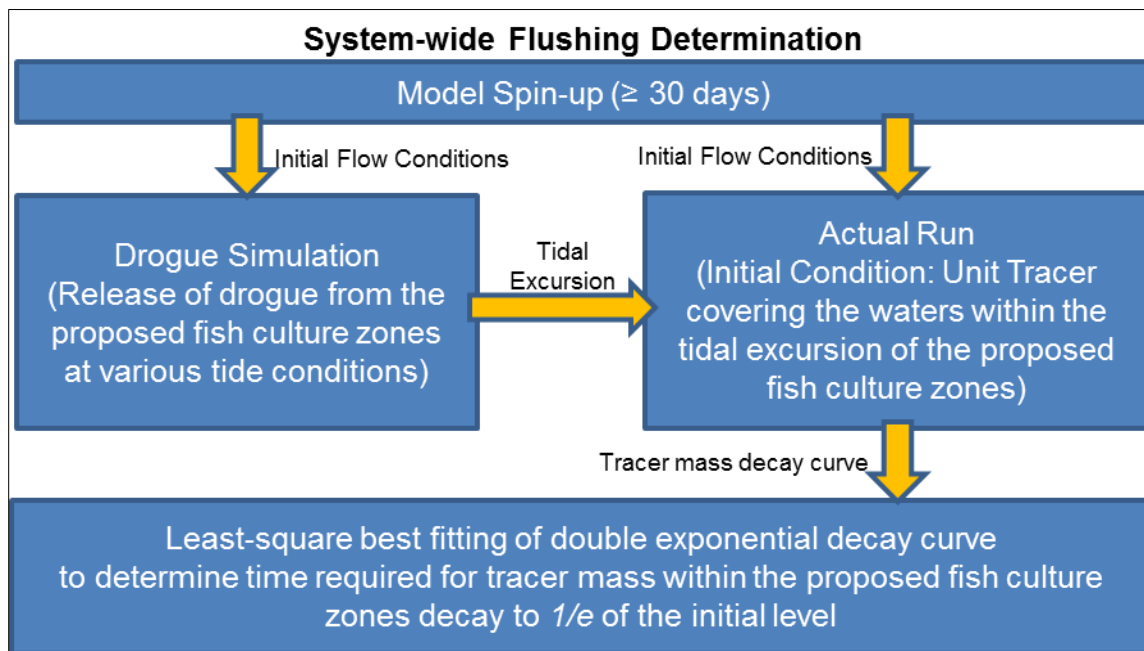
System-wide Flushing Determination

Model Spin-up (≥ 30 days)

Initial Flow Conditions

Initial Flow Conditions

Drogue Simulation
(Release of drogue from the proposed fish culture zones at various tide conditions)

Tidal Excursion

Actual Run
(Initial Condition: Unit Tracer covering the waters within the tidal excursion of the proposed fish culture zones)

Tracer mass decay curve

Least-square best fitting of double exponential decay curve to determine time required for tracer mass within the proposed fish culture zones decay to $1/e$ of the initial level